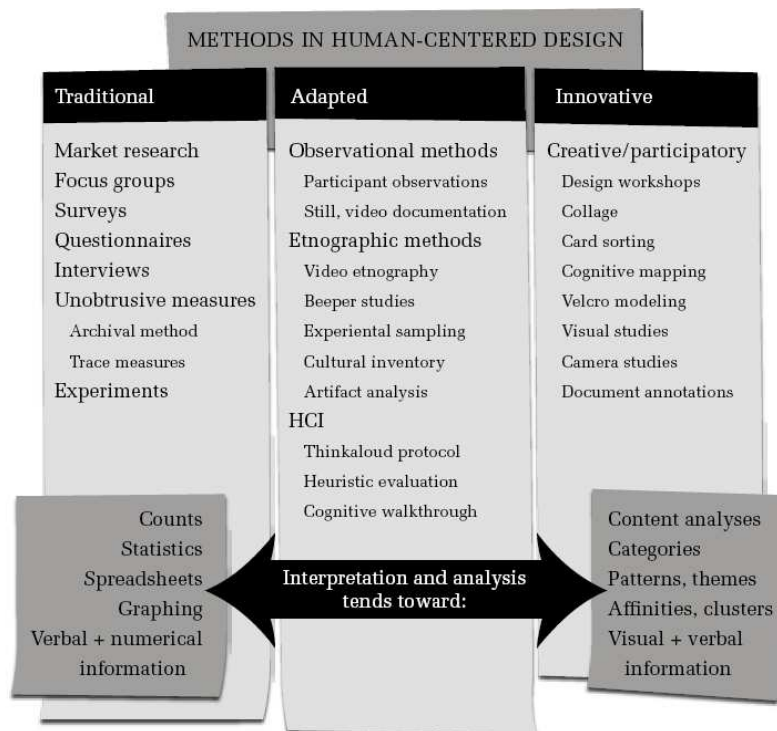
METHODS IN HUMAN-CENTERED DESIGN

Traditional

Market research
Focus groups
Surveys
Questionnaires
Interviews
Unobtrusive measures
Archival method
Trace measures
Experiments

Adapted

Observational methods
Participant observations
Still, video documentation
Etnographic methods
Video etnography
Beeper studies
Experiental sampling
Cultural inventory
Artifact analysis
HCI
Thinkaloud protocol
Heuristic evaluation
Cognitive walkthrough

Innovative

Creative/participatory
Design workshops
Collage
Card sorting
Cognitive mapping
Velcro modeling
Visual studies
Camera studies
Document annotations

Counts
Statistics
Spreadsheets
Graphing
Verbal + numerical information

Interpretation and analysis tends toward:

Content analyses
Categories
Patterns, themes
Affinities, clusters
Visual + verbal information